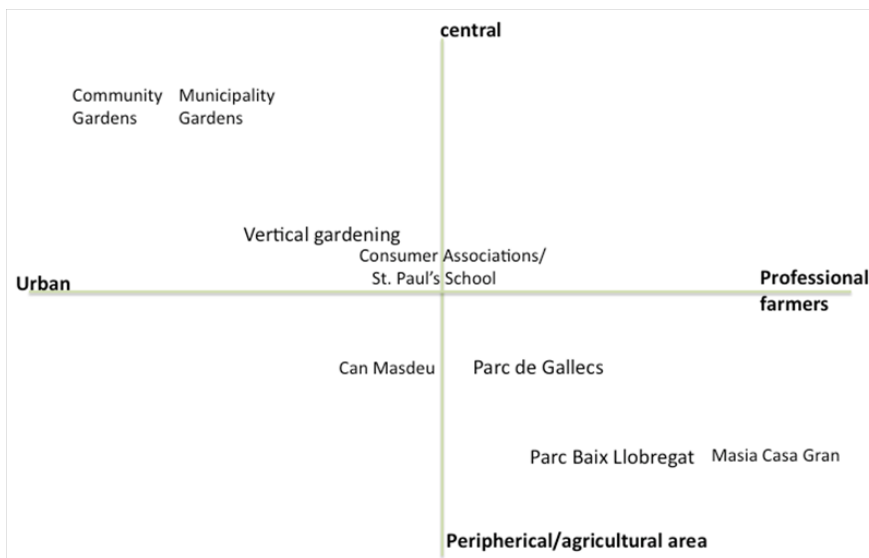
central

Community Gardens

Municipality Gardens

Vertical gardening

Consumer Associations/ St. Paul's School

Urban

Professional farmers

Can Masdeu

Parc de Gallecs

Parc Baix Llobregat

Masia Casa Gran

Peripherical/agricultural area